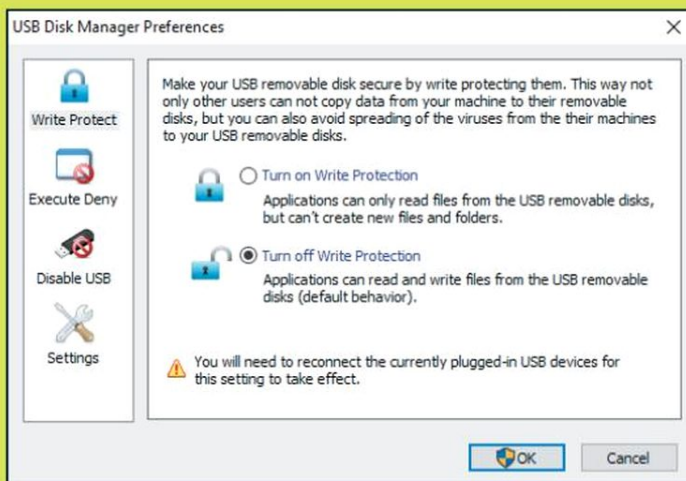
USB Disk Manager Preferences

×

Write Protect

Execute Deny

Disable USB

Settings

Make your USB removable disk secure by write protecting them. This way not only other users can not copy data from your machine to their removable disks, but you can also avoid spreading of the viruses from the their machines to your USB removable disks.

Turn on Write Protection

Applications can only read files from the USB removable disks, but can't create new files and folders.

Turn off Write Protection

Applications can read and write files from the USB removable disks (default behavior).

You will need to reconnect the currently plugged-in USB devices for this setting to take effect.

OK

Cancel